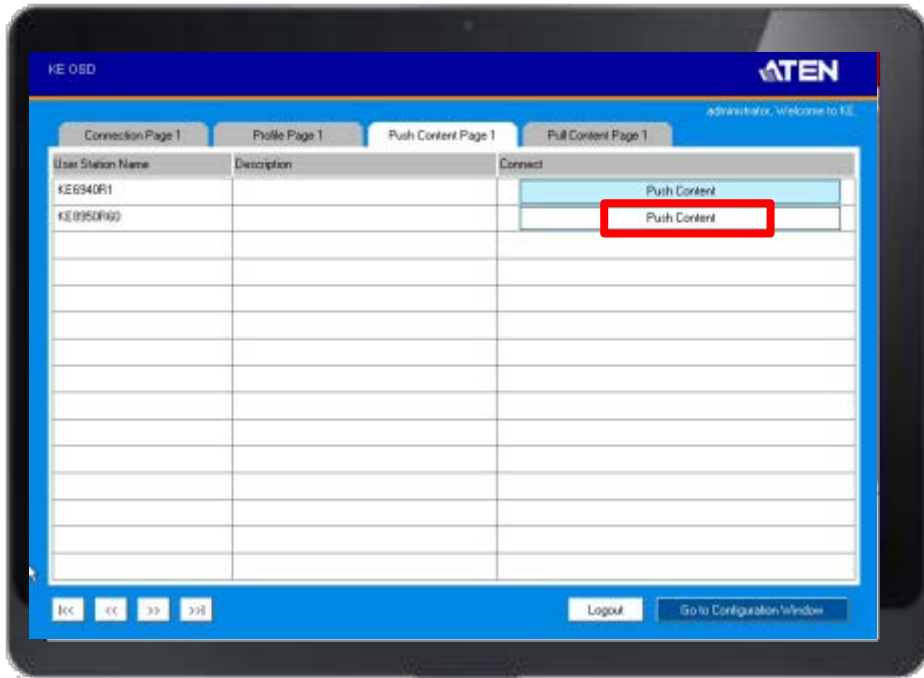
KE OSD

ATEN

administrator, Welcome to KE

Connection Page 1

Profile Page 1

Push Content Page 1

Pull Content Page 1

| User Station Name | Description | Connect |
|---|---|---|
| KE6940R1 | | Push Content |
| KE8950R60 | | Push Content |
| | | |
| | | |
| | | |
| | | |
| | | |
| | | |
| | | |
| | | |
| | | |
| | | |
| | | |
| | | |
| | | |

|<< << >> >>|

Logout

Go to Configuration Window